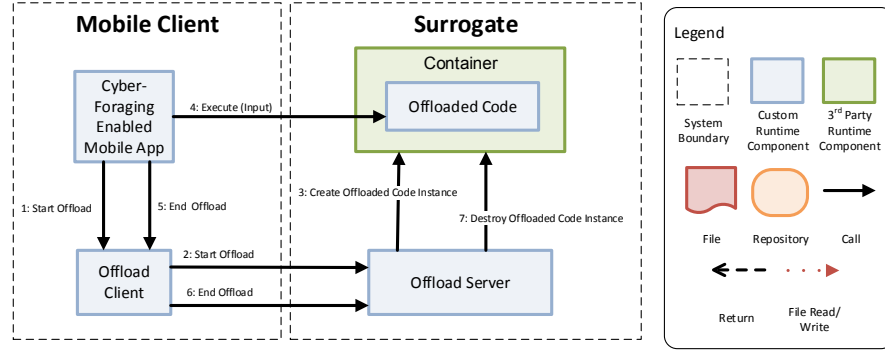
Mobile Client

Cyber-Foraging Enabled Mobile App

4: Execute (Input)

1: Start Offload

5: End Offload

Offload Client

2: Start Offload

6: End Offload

Surrogate

Container

Offloaded Code

3: Create Offloaded Code Instance

7: Destroy Offloaded Code Instance

Offload Server

Legend

System Boundary

Custom Runtime Component

3$^{rd}$ Party Runtime Component

File

Repository

Call

Return

File Read/ Write